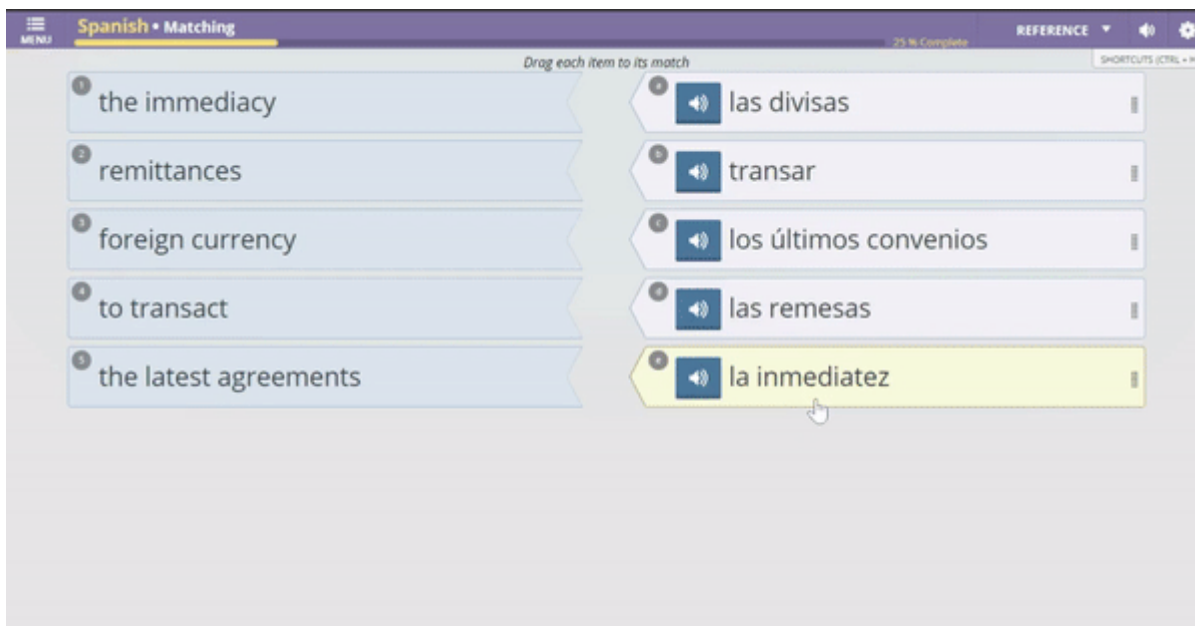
MENU Spanish • Matching

25 % Complete

REFERENCE

SHORTCUTS (CTRL + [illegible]

Drag each item to its match

1 the immediacy
2 remittances
3 foreign currency
4 to transact
5 the latest agreements

a las divisas
b transar
c los últimos convenios
d las remesas
e la inmediatez